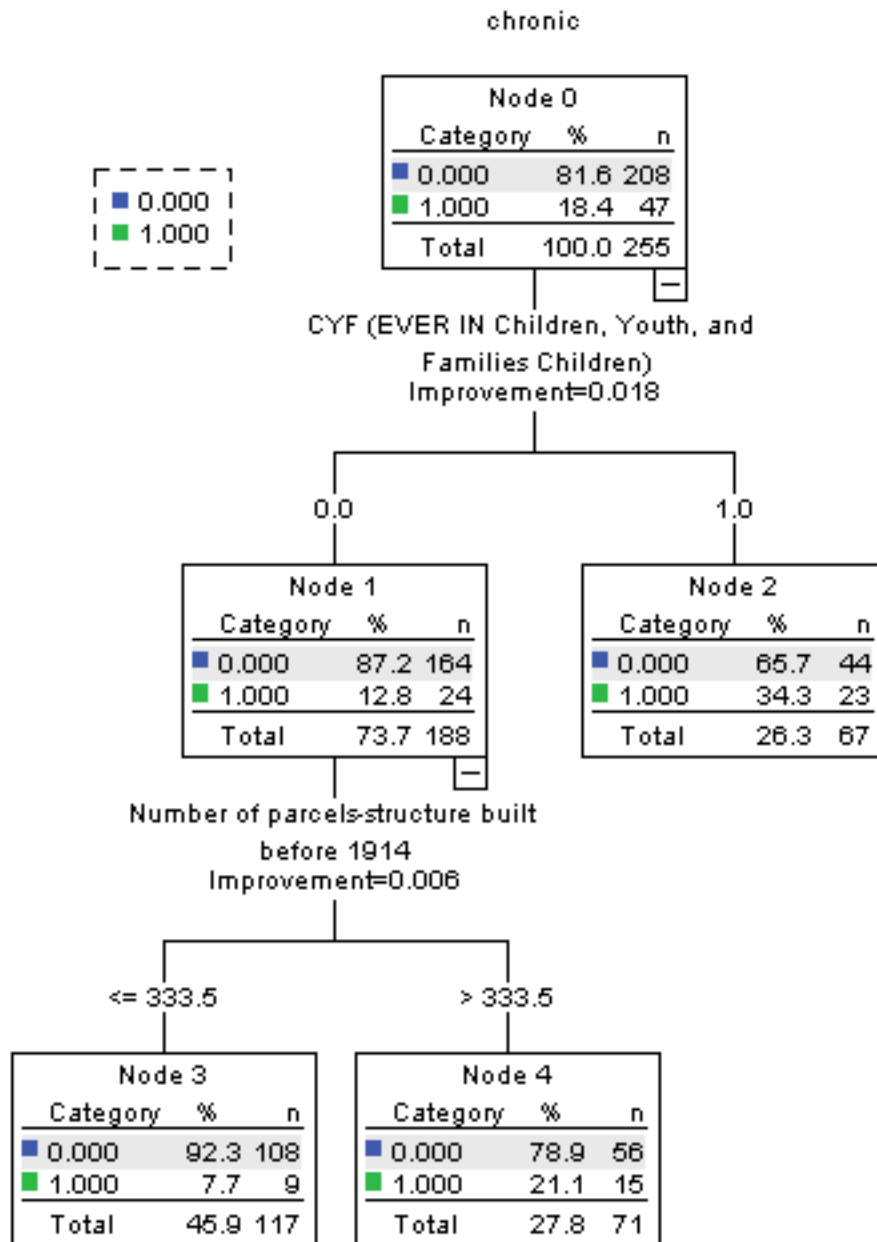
chronic

0.000
1.000

Node 0

| Category | % | n |
|---|---|---|
| 0.000 | 81.6 | 208 |
| 1.000 | 18.4 | 47 |
| Total | 100.0 | 255 |

CYF (EVER IN Children, Youth, and Families Children)
Improvement=0.018

0.0

1.0

Node 1

| Category | % | n |
|---|---|---|
| 0.000 | 87.2 | 164 |
| 1.000 | 12.8 | 24 |
| Total | 73.7 | 188 |

Node 2

| Category | % | n |
|---|---|---|
| 0.000 | 65.7 | 44 |
| 1.000 | 34.3 | 23 |
| Total | 26.3 | 67 |

Number of parcels-structure built before 1914
Improvement=0.006

<= 333.5

> 333.5

Node 3

| Category | % | n |
|---|---|---|
| 0.000 | 92.3 | 108 |
| 1.000 | 7.7 | 9 |
| Total | 45.9 | 117 |

Node 4

| Category | % | n |
|---|---|---|
| 0.000 | 78.9 | 56 |
| 1.000 | 21.1 | 15 |
| Total | 27.8 | 71 |